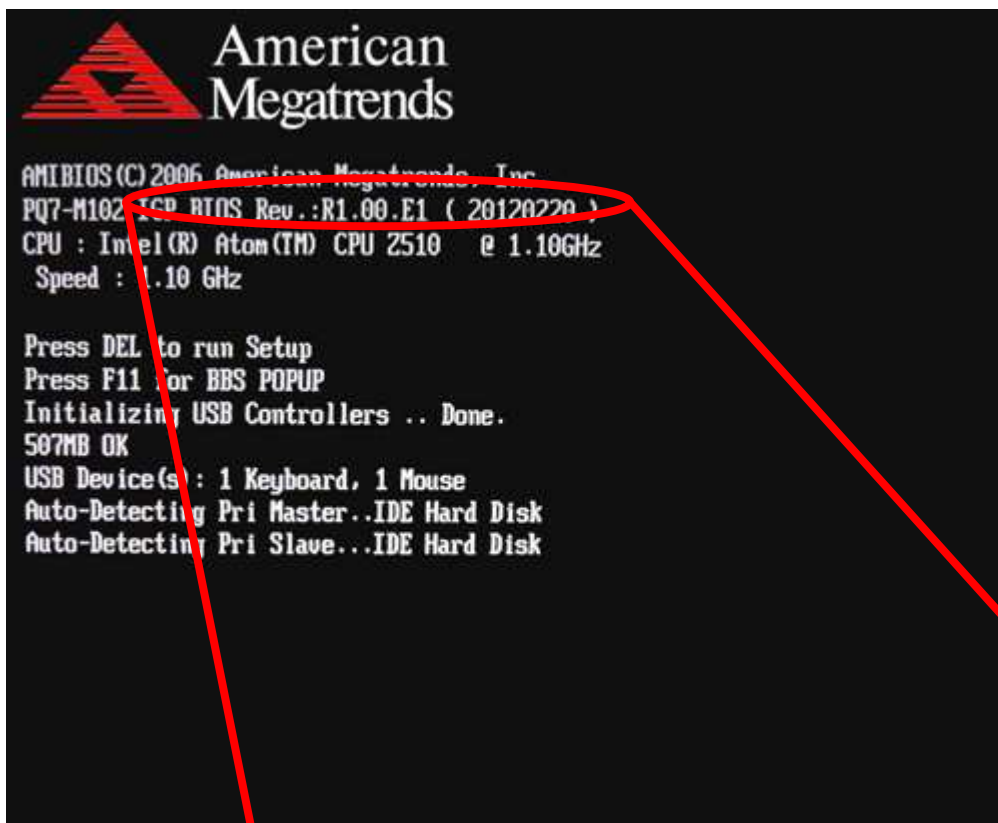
American Megatrends

AMIBIOS(C)2006 American Megatrends, Inc.
PQ7-M102 ICP BIOS Rev.:R1.00.E1 ( 20120220 )
CPU : Intel(R) Atom(TM) CPU Z510 @ 1.10GHz
Speed : 1.10 GHz

Press DEL to run Setup
Press F11 for BBS POPUP
Initializing USB Controllers .. Done.
507MB OK
USB Device(s): 1 Keyboard, 1 Mouse
Auto-Detecting Pri Master..IDE Hard Disk
Auto-Detecting Pri Slave...IDE Hard Disk